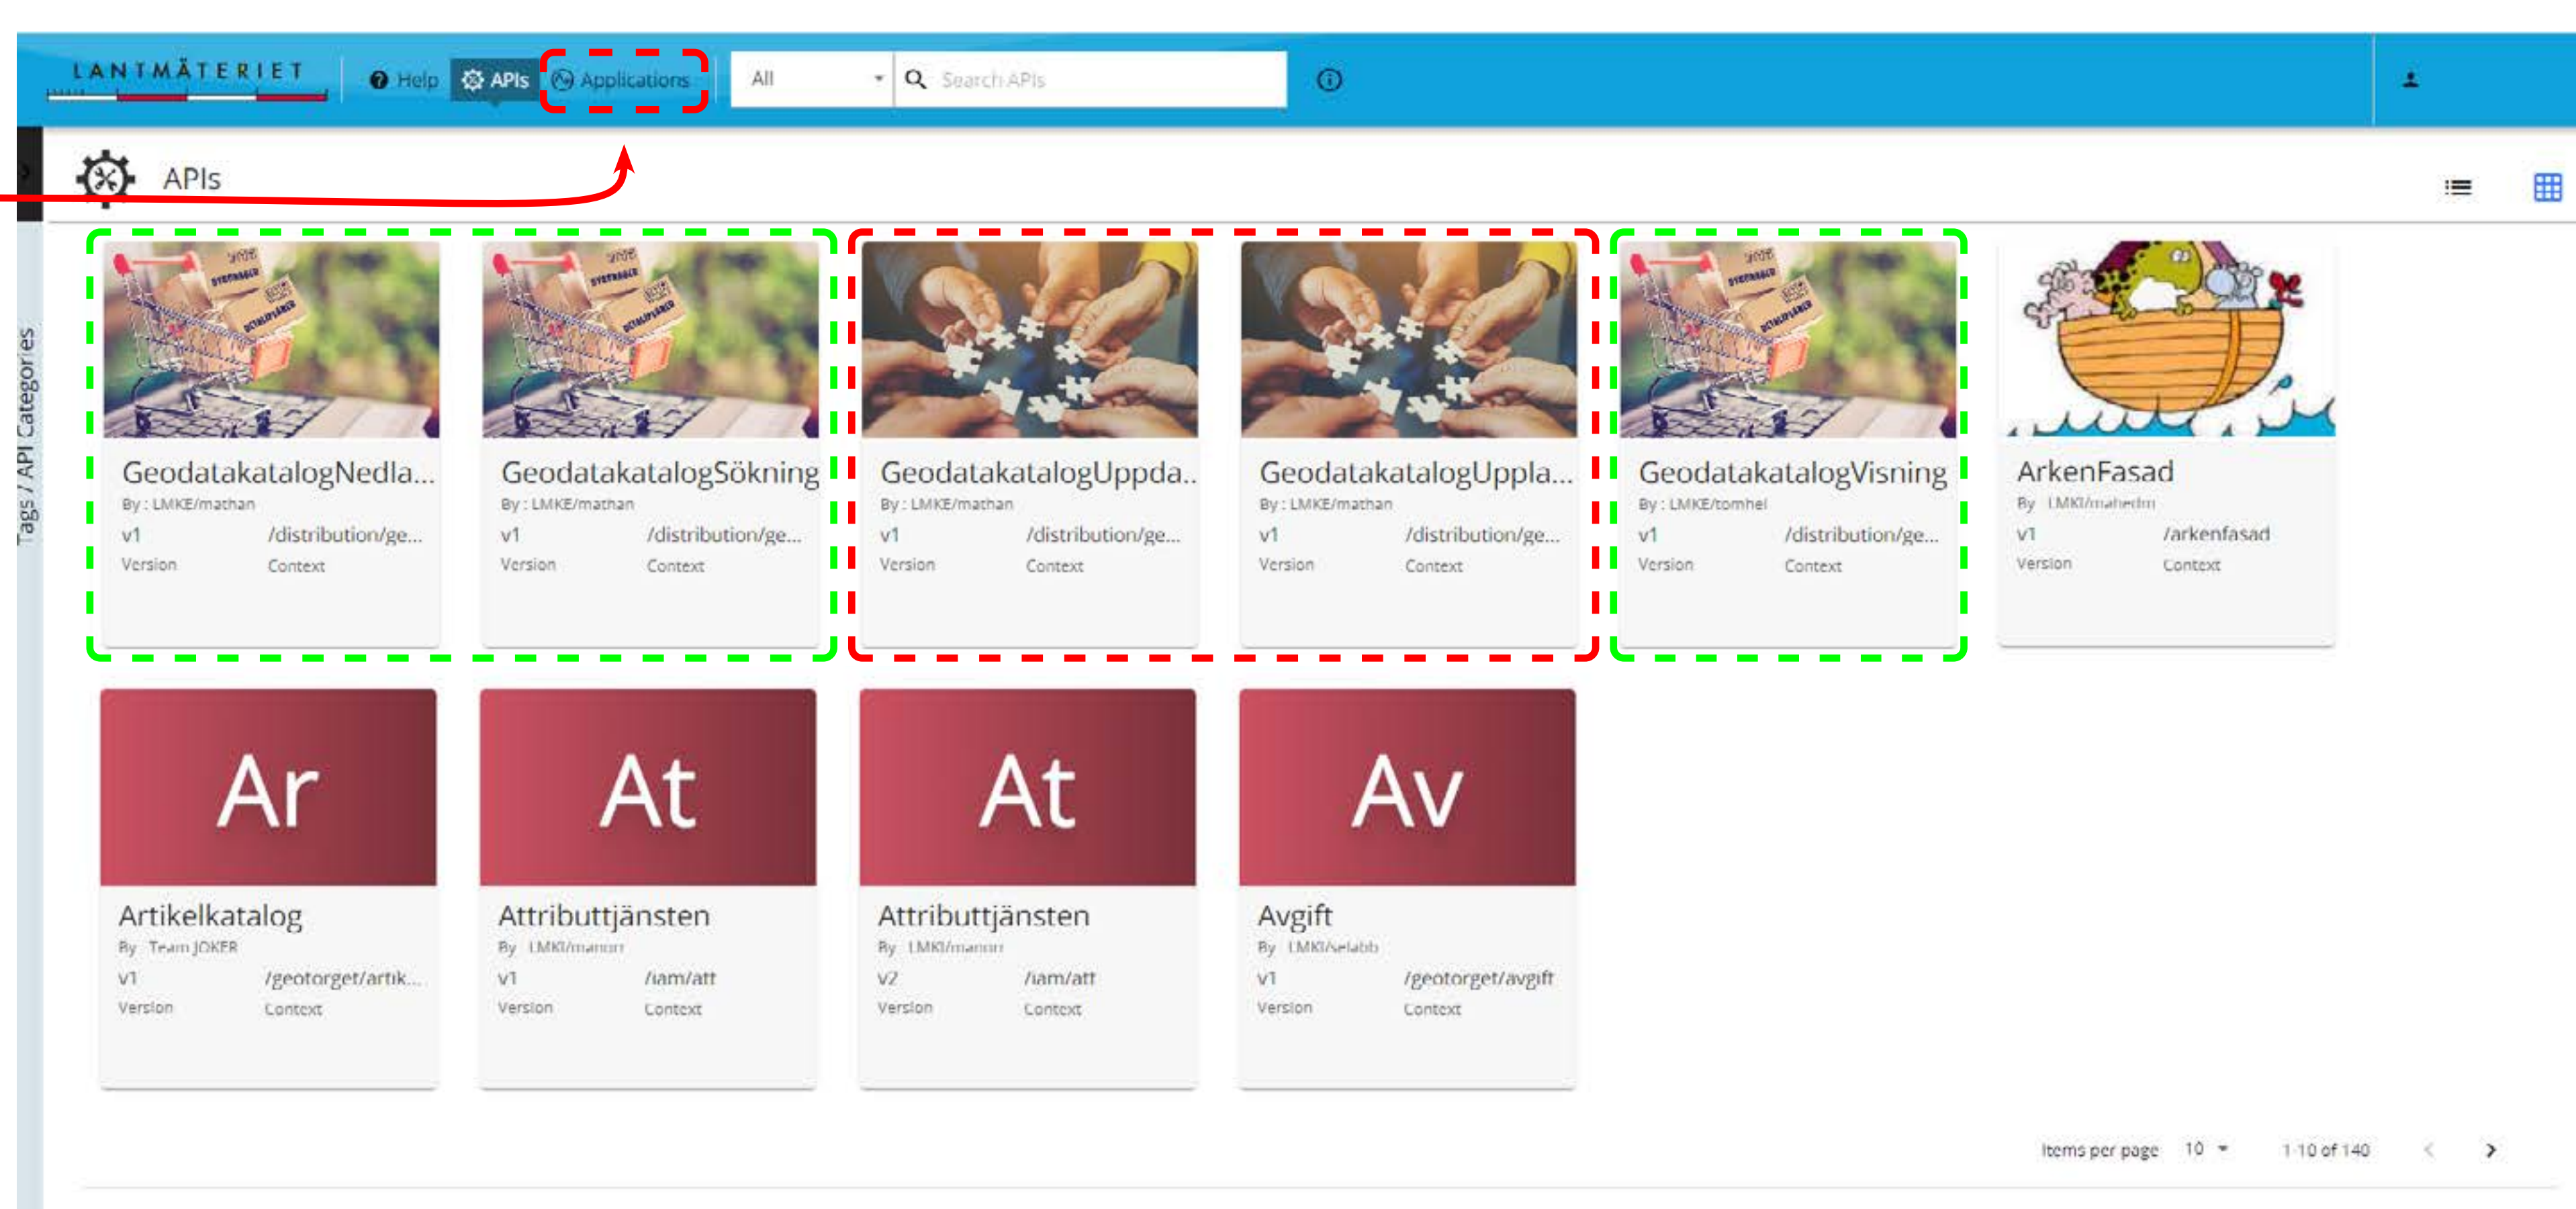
LANTMÄTERIET

Help APIs Applications All Search APIs

Tags / API Categories

APIs

GeodatakatalogNedla...
By : LMKE/mathan
v1 /distribution/ge...
Version Context

GeodatakatalogSökning
By : LMKE/mathan
v1 /distribution/ge...
Version Context

GeodatakatalogUppda...
By : LMKE/mathan
v1 /distribution/ge...
Version Context

GeodatakatalogUppla...
By : LMKE/mathan
v1 /distribution/ge...
Version Context

GeodatakatalogVisning
By : LMKE/tomhel
v1 /distribution/ge...
Version Context

ArkenFasad
By : LMKI/mahedm
v1 /arkenfasad
Version Context

Ar
Artikelkatalog
By : Team JOKER
v1 /geotorget/artik...
Version Context

At
Attributtjänsten
By : LMKI/manorr
v1 /iam/att
Version Context

At
Attributtjänsten
By : LMKI/manorr
v2 /iam/att
Version Context

Av
Avgift
By : LMKI/selabb
v1 /geotorget/avgift
Version Context

Items per page 10 1-10 of 140